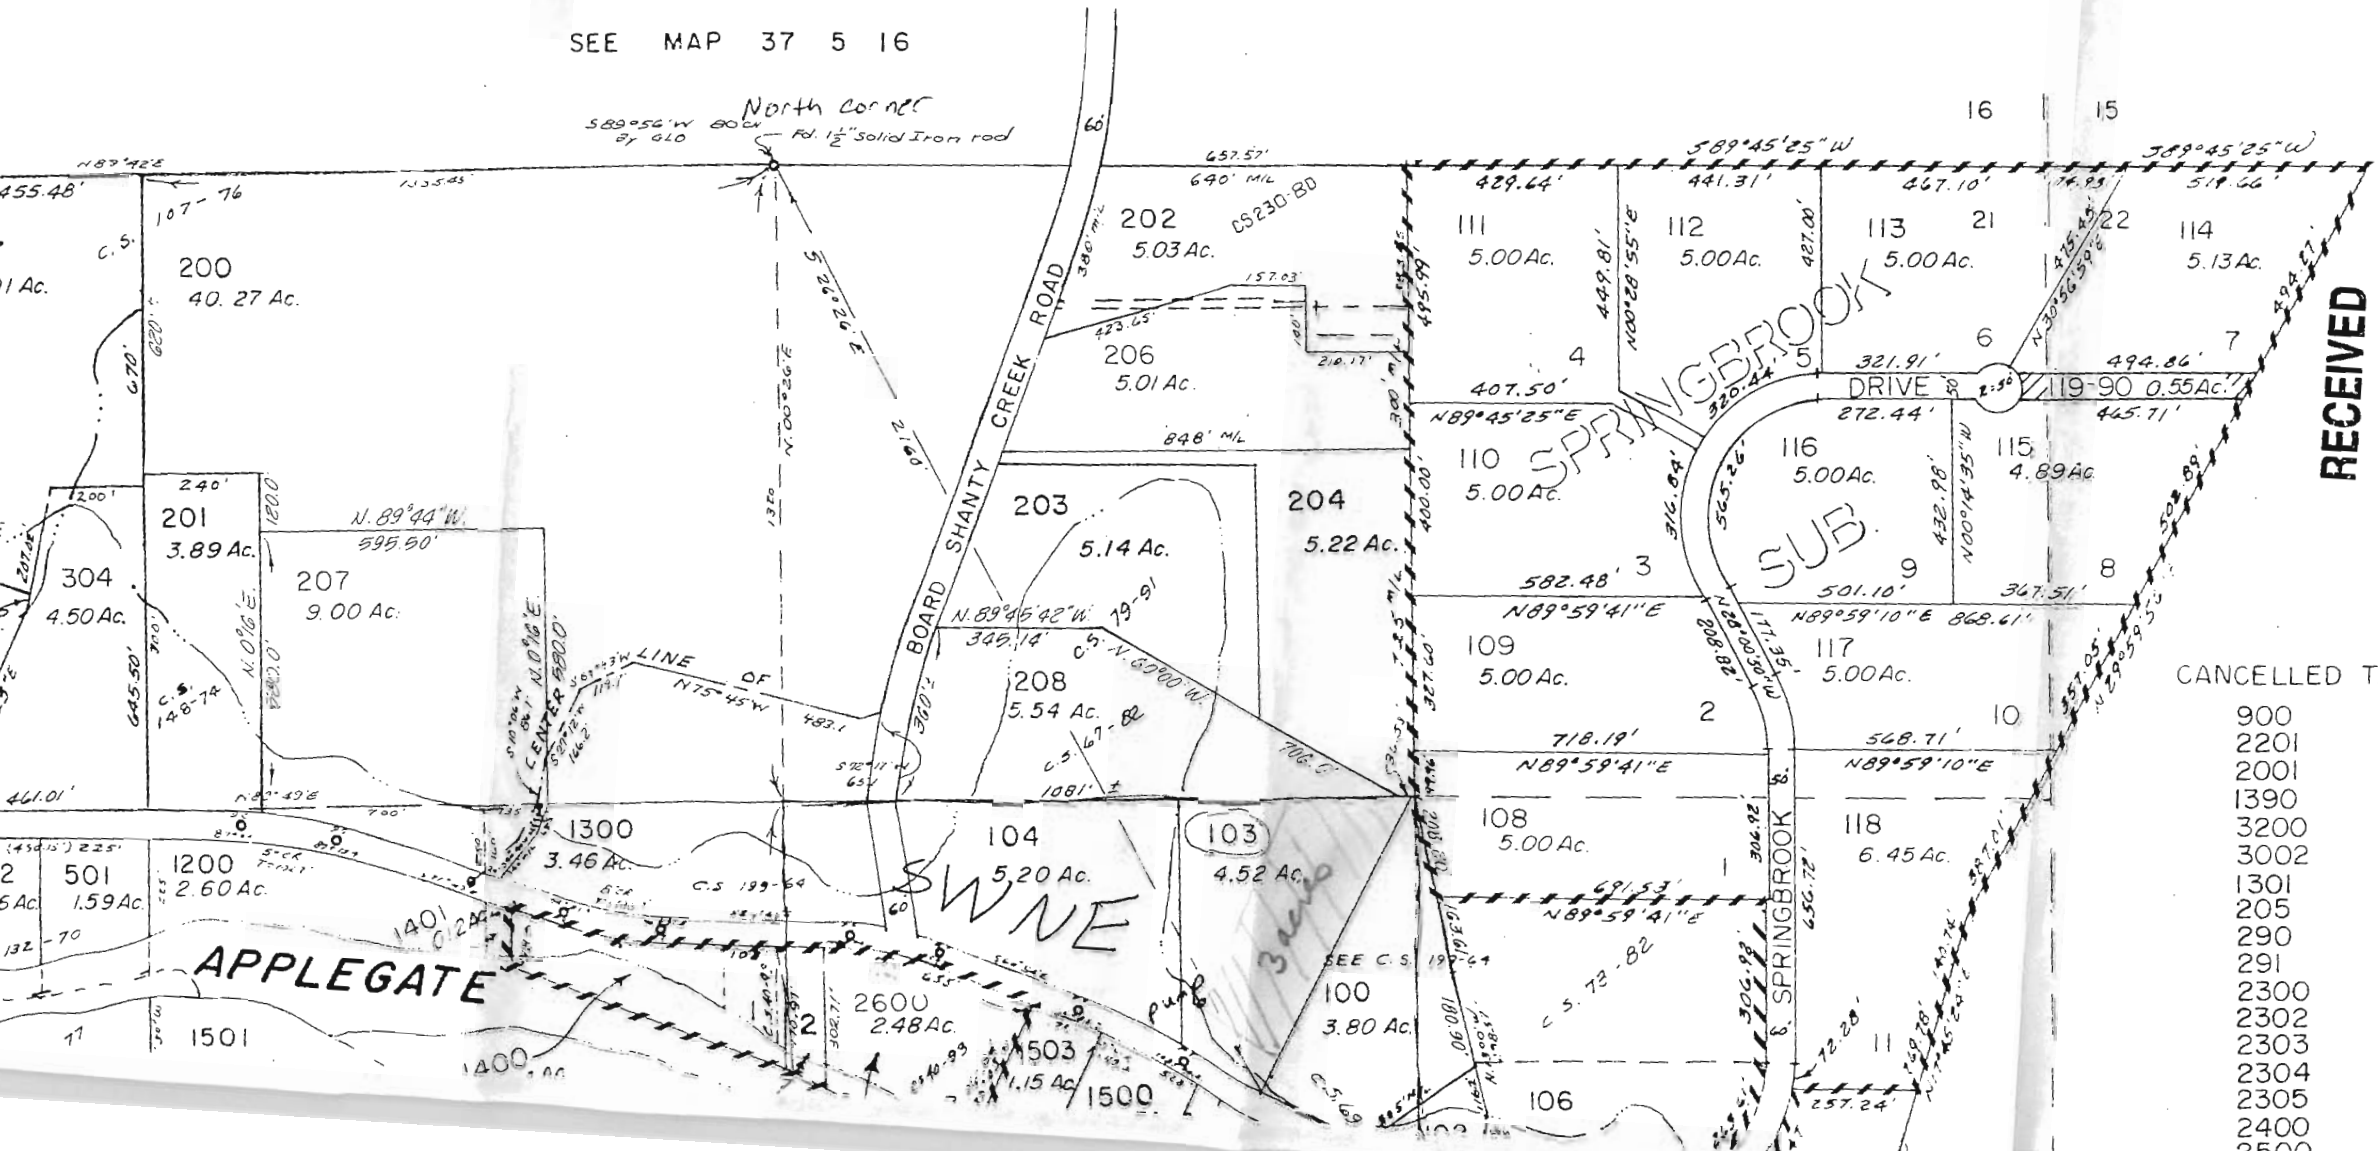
SEE MAP 37 5 16

North Corner
S89°56'W 80ch By GLO
Fd. $1\frac{1}{2}$" solid Iron rod

16 15

S89°45'25"W S89°45'25"W

N89°42'E
455.48'
1335.45
107-76
C.S.
200
40.27 Ac.
1 Ac.
620'
670'

657.57'
640' M/L
202
5.03 Ac.
CS230-80
380' M/L
157.03'
423.65'
206
5.01 Ac.
218.17'
100'
300' M/L
495.99'

429.64' 441.31' 467.10' 76.95' 519.66'
111
5.00 Ac.
449.81'
N00°28'55"E
112
5.00 Ac.
427.00'
113
5.00 Ac.
21
22
475.45'
N30°56'59"E
114
5.13 Ac.
494.27'
4
5
6
7
SPRINGBROOK
407.50'
321.91'
DRIVE
50
494.86'
119-90 0.55 Ac.
465.71'
N89°45'25"E
320.44'
272.44'

848' M/L
110
5.00 Ac.
400.00'
316.84'
565.26'
116
5.00 Ac.
432.98'
N00°14'35"W
115
4.89 Ac.

240'
200'
201
3.89 Ac.
180.0
N.89°44'W.
595.50'
207
9.00 Ac.
304
4.50 Ac.
207.05'
N.0°16'E
580.0'
700'
645.50'

203
5.14 Ac.
204
5.22 Ac.
SUB.
582.48'
3
9
501.10'
367.51'
8
N89°59'41"E
N89°59'10"E 868.61'
109
5.00 Ac.
117
5.00 Ac.
288.00'
N00°00'38"W
177.35'

BOARD SHANTY CREEK ROAD
60'
S 26°22' E
2107'
N.00°26'E
1320
N.89°45'42"W
345.14'
C.S. 79-91
C.S. N.60°00'W.
208
5.54 Ac.
C.S. 67-82
706.0'
1081' ±
360'±

LINE OF
N75°45'W
483.1
S62°53'W 119.1
CENTER
N.0°16'E
C.S. 148-74
S72°11'W 65.5

461.01'
N.89°49'E
700'
1300
3.46 Ac.
(450.15') 225'
501
1.59 Ac.
2
5 Ac.
1200
2.60 Ac.
5-CR Tract
C.S 199-64
104
5.20 Ac.
103
4.52 Ac.
3 acres
SWNE
60
1401
0.12 Ac.
132 -70
APPLEGATE

718.19'
N89°59'41"E
2
568.71'
N89°59'10"E
10
108
5.00 Ac.
118
6.45 Ac.
1
306.92
SPRINGBROOK
656.72
691.53'
N89°59'41"E
327.00'
400.00'
SEE C.S. 199-64
C.S. 73-82
100
3.80 Ac.
2600
2.48 Ac.
1503
1.15 Ac.
1500
1400
1501
11
302.71'
306.98'
60
180.90
N.1°00'W
106
72.28'
11
257.24'
357.05'
N29°59'53"
503.89'

CANCELLED T
900
2201
2001
1390
3200
3002
1301
205
290
291
2300
2302
2303
2304
2305
2400
2500

RECEIVED